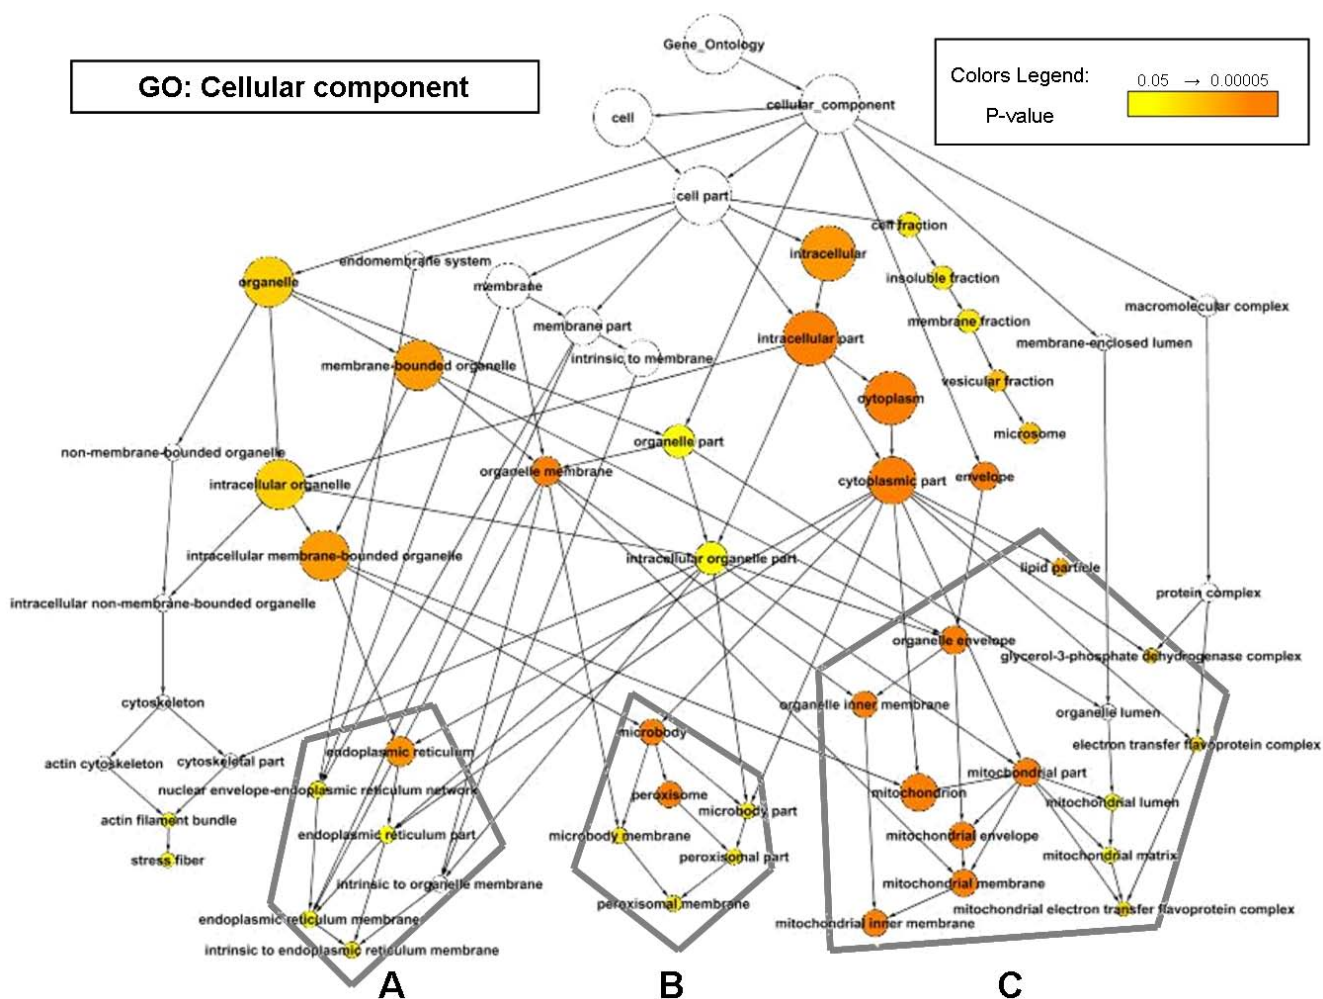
GO: Cellular component

Colors Legend:
P-value
0.05 → 0.00005

Gene_Ontology
cell
cellular_component
cell part
cell fraction
intracellular
insoluble fraction
organelle
endomembrane system
membrane
macromolecular complex
membrane part
membrane fraction
membrane-enclosed lumen
intracellular part
intrinsic to membrane
membrane-bounded organelle
vesicular fraction
cytoplasm
microsome
organelle part
non-membrane-bounded organelle
organelle membrane
intracellular organelle
cytoplasmic part
envelope
intracellular membrane-bounded organelle
intracellular organelle part
lipid particle
intracellular non-membrane-bounded organelle
protein complex
organelle envelope
glycerol-3-phosphate dehydrogenase complex
cytoskeleton
organelle inner membrane
organelle lumen
endoplasmic reticulum
microbody
electron transfer flavoprotein complex
actin cytoskeleton
cytoskeletal part
mitochondrial part
nuclear envelope-endoplasmic reticulum network
peroxisome
mitochondrion
microbody part
mitochondrial lumen
actin filament bundle
endoplasmic reticulum part
microbody membrane
mitochondrial envelope
peroxisomal part
mitochondrial matrix
stress fiber
intrinsic to organelle membrane
mitochondrial membrane
peroxisomal membrane
endoplasmic reticulum membrane
mitochondrial electron transfer flavoprotein complex
mitochondrial inner membrane
intrinsic to endoplasmic reticulum membrane

A
B
C